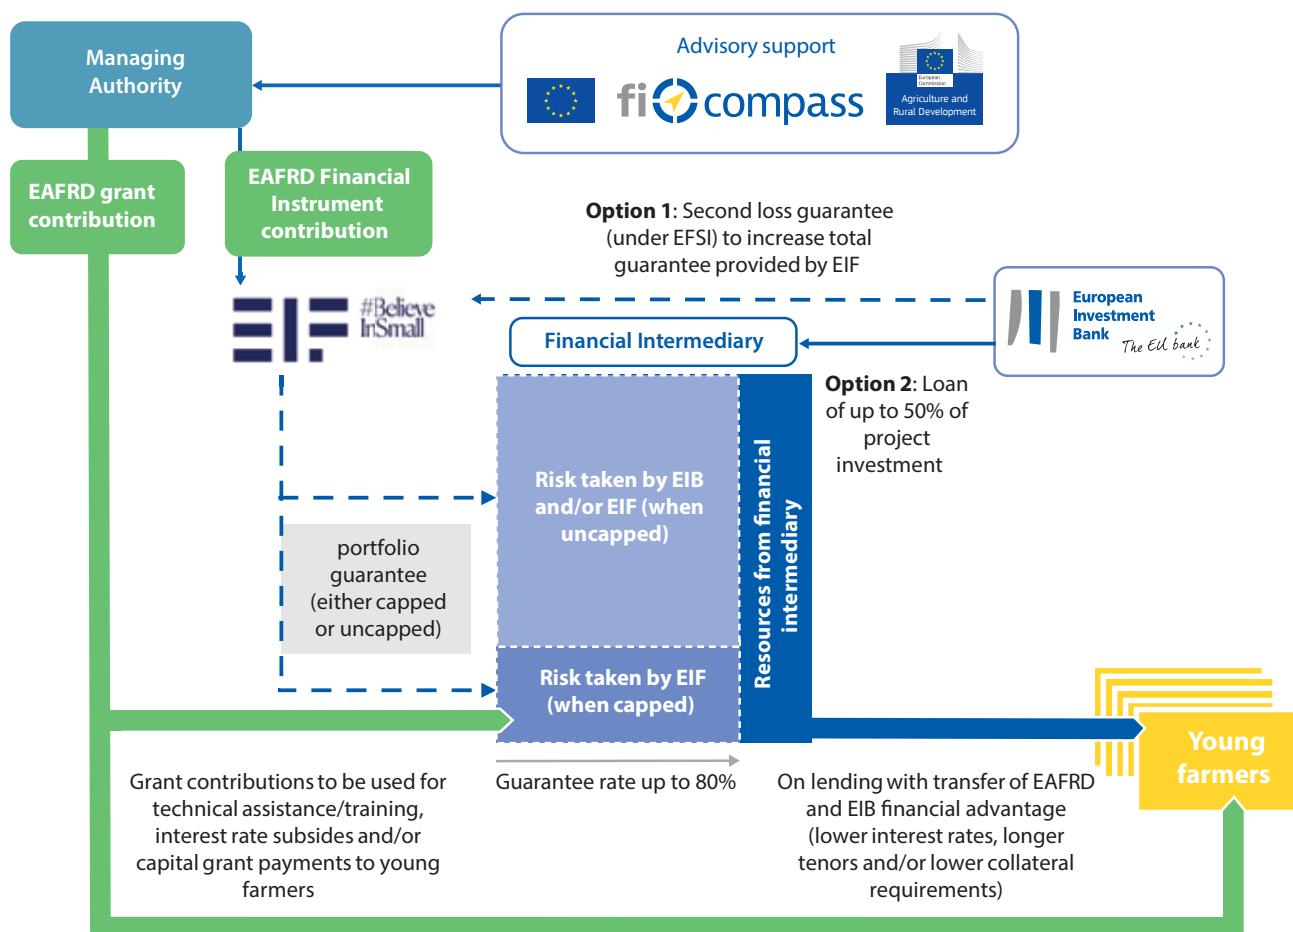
Managing Authority

Advisory support

fi compass

European Commission

Agriculture and Rural Development

EAFRD grant contribution

EAFRD Financial Instrument contribution

**Option 1**: Second loss guarantee (under EFSI) to increase total guarantee provided by EIF

EIF #Believe InSmall

European Investment Bank The EU bank

Financial Intermediary

**Option 2**: Loan of up to 50% of project investment

Risk taken by EIB and/or EIF (when uncapped)

Resources from financial intermediary

portfolio guarantee (either capped or uncapped)

Risk taken by EIF (when capped)

Young farmers

Grant contributions to be used for technical assistance/training, interest rate subsides and/or capital grant payments to young farmers

Guarantee rate up to 80%

On lending with transfer of EAFRD and EIB financial advantage (lower interest rates, longer tenors and/or lower collateral requirements)